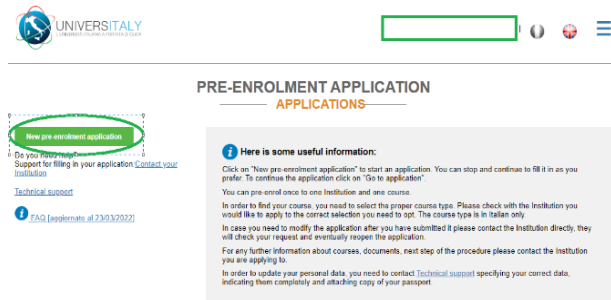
UNIVERSITALY
L'UNIVERSITÀ ITALIANA A PORTATA DI CLICK

PRE-ENROLMENT APPLICATION

APPLICATIONS

New pre-enrolment application

Do you need help?
Support for filling in your application Contact your Institution

Technical support

FAQ [aggiornate al 23/03/2022]

Here is some useful information:

Click on "New pre-enrolment application" to start an application. You can stop and continue to fill it in as you prefer. To continue the application click on "Go to application".

You can pre-enrol once to one Institution and one course.

In order to find your course, you need to select the proper course type. Please check with the Institution you would like to apply to the correct selection you need to opt. The course type is in Italian only.

In case you need to modify the application after you have submitted it please contact the Institution directly, they will check your request and eventually reopen the application.

For any further information about courses, documents, next step of the procedure please contact the Institution you are applying to.

In order to update your personal data, you need to contact Technical support specifying your correct data, indicating them completely and attaching copy of your passport